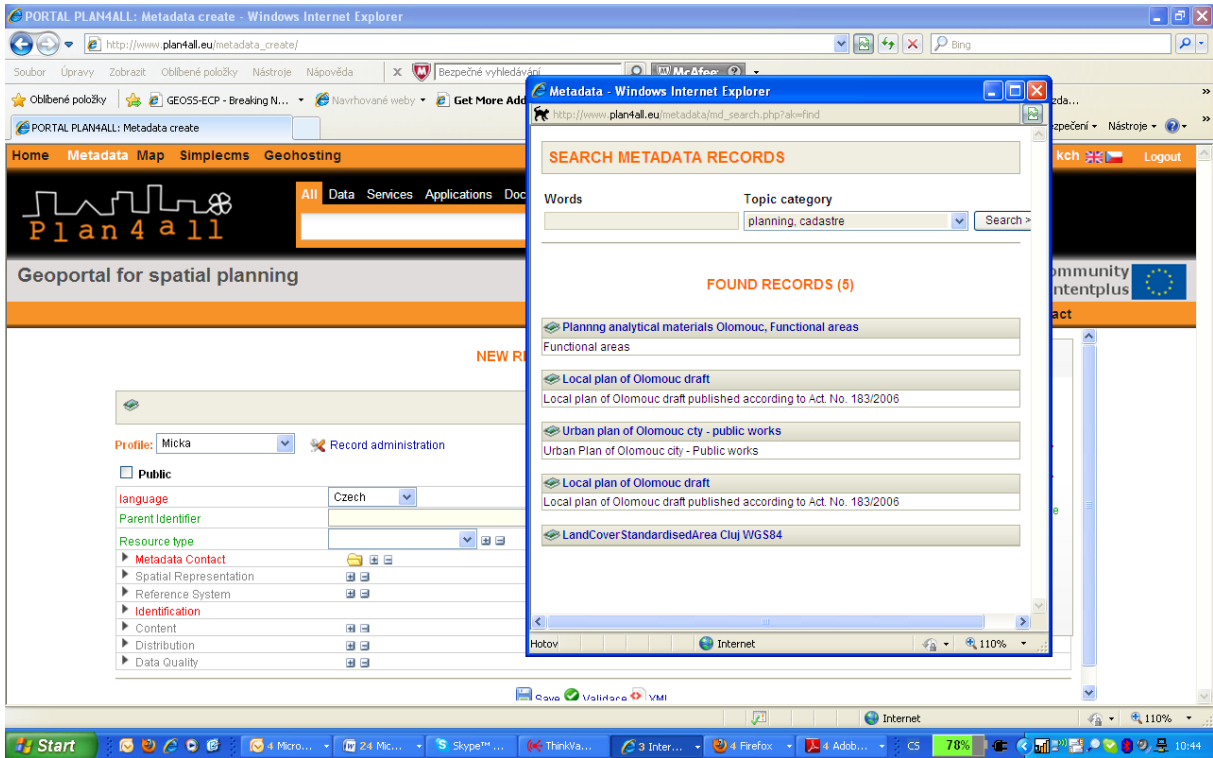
PORTAL PLAN4ALL: Metadata create - Windows Internet Explorer

http://www.plan4all.eu/metadata_create/

Bing

Soubor Úpravy Zobrazit Oblíbené položky Nástroje Nápověda

Bezpečné vyhledávání

McAfee

Oblíbené položky GEOSS-ECP - Breaking N... Navrhované weby Get More Add

zda...

PORTAL PLAN4ALL: Metadata create

zpečení Nástroje

Home Metadata Map Simplecms Geohosting

kch

Logout

All Data Services Applications Doc

Plan4all

Geoportal for spatial planning

mmunity
ntentplus

act

NEW R

Profile: Micka

Record administration

Public

language Czech

Parent Identifier

Resource type

Metadata Contact

Spatial Representation

Reference System

Identification

Content

Distribution

Data Quality

Save Validace XML

Metadata - Windows Internet Explorer

http://www.plan4all.eu/metadata/md_search.php?ak=find

SEARCH METADATA RECORDS

Words

Topic category

planning, cadastre

Search >

FOUND RECORDS (5)

Plannng analytical materials Olomouc, Functional areas

Functional areas

Local plan of Olomouc draft

Local plan of Olomouc draft published according to Act. No. 183/2006

Urban plan of Olomouc cty - public works

Urban Plan of Olomouc city - Public works

Local plan of Olomouc draft

Local plan of Olomouc draft published according to Act. No. 183/2006

LandCoverStandardisedArea Cluj WGS84

Hotov

Internet

110%

Internet

110%

Start

4 Micro...

24 Mic...

Skype™ ...

ThinkVa...

3 Inter...

4 Firefox

4 Adob...

CS

78%

10:44